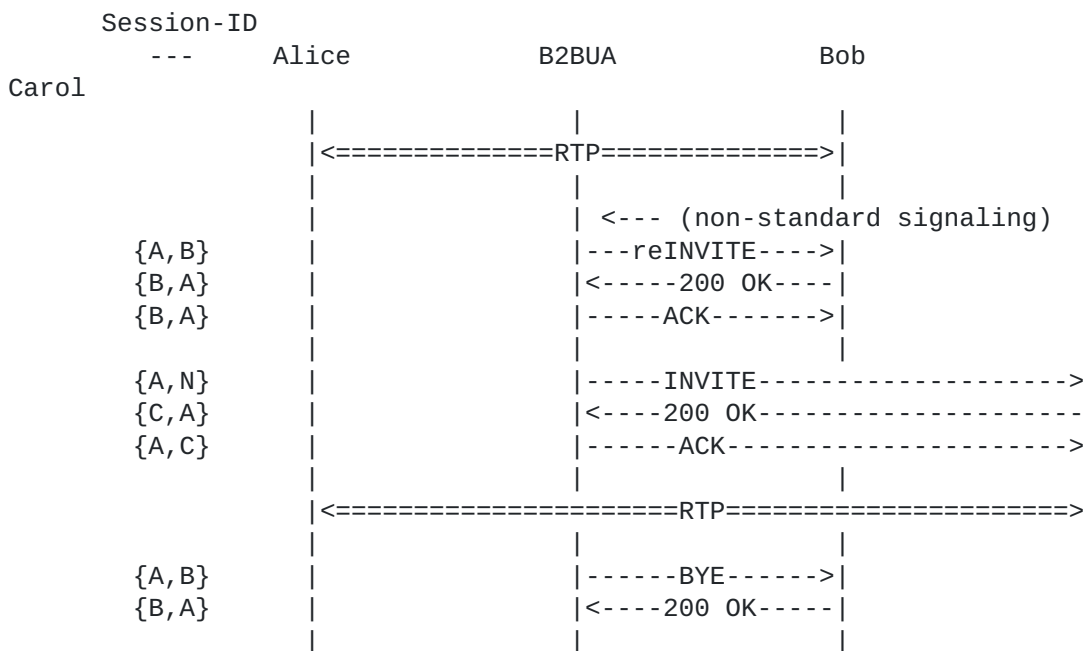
Session-ID
--- Alice B2BUA Bob
Carol

<==============RTP==============>

<--- (non-standard signaling)
{A,B} ---reINVITE---->
{B,A} <-----200 OK----
{B,A} -----ACK------->

{A,N} -----INVITE------------------->
{C,A} <----200 OK--------------------
{A,C} ------ACK---------------------->

<====================RTP=====================>

{A,B} ------BYE------>
{B,A} <----200 OK-----